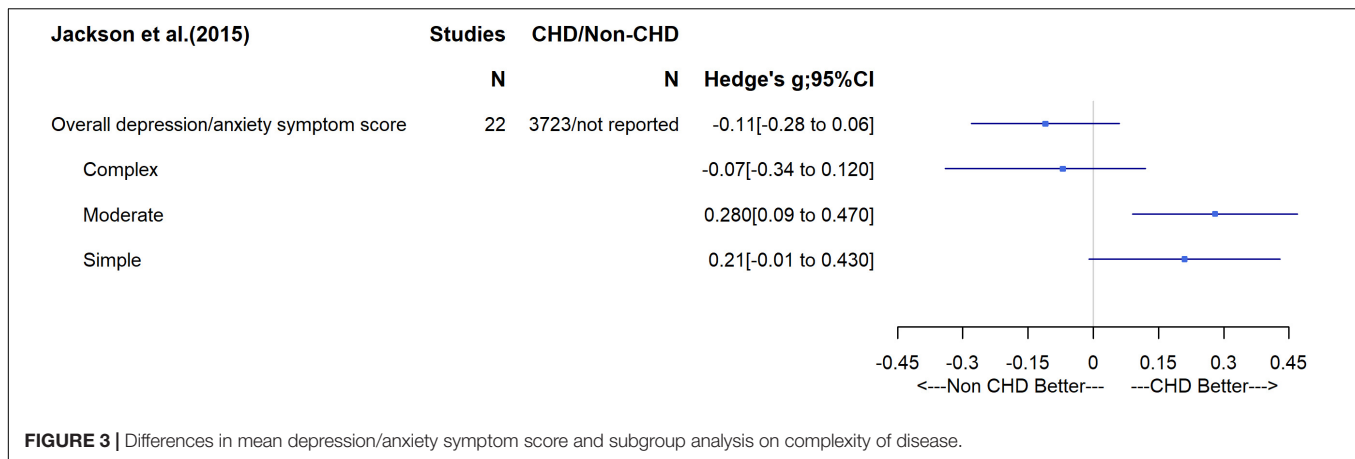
| Jackson et al.(2015) | Studies | CHD/Non-CHD | |
|---|---|---|---|
| | N | N | Hedge's g;95%CI |
| Overall depression/anxiety symptom score | 22 | 3723/not reported | -0.11[-0.28 to 0.06] |
| Complex | | | -0.07[-0.34 to 0.120] |
| Moderate | | | 0.280[0.09 to 0.470] |
| Simple | | | 0.21[-0.01 to 0.430] |

-0.45 -0.3 -0.15 0 0.15 0.3 0.45

<---Non CHD Better--- ---CHD Better--->

**FIGURE 3 |** Differences in mean depression/anxiety symptom score and subgroup analysis on complexity of disease.